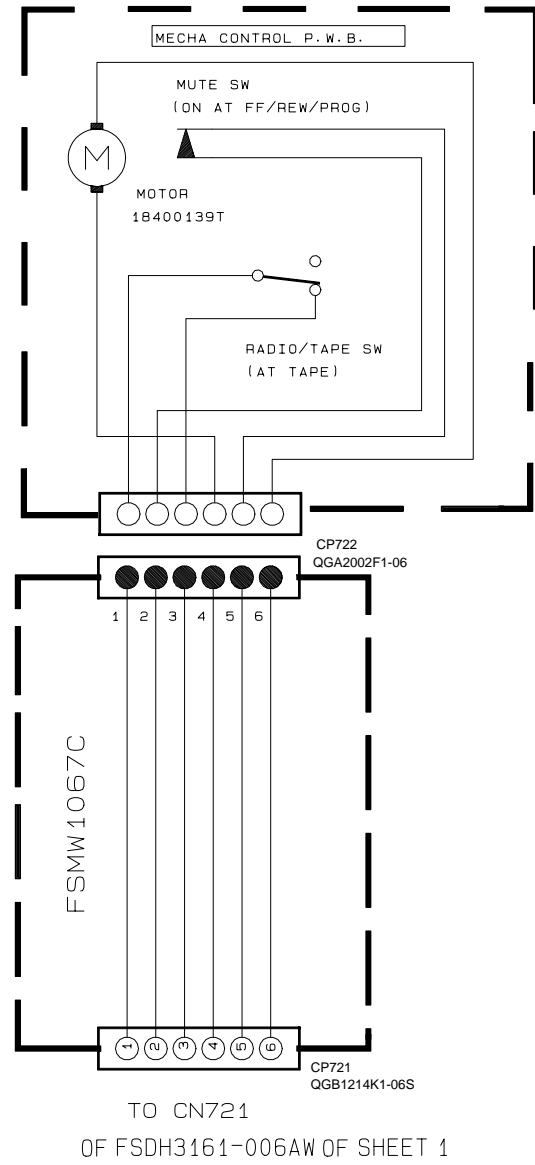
MECHA CONTROL P.W.B.

M

MUTE SW
(ON AT FF/REW/PROG)

MOTOR
18400139T

RADIO/TAPE SW
(AT TAPE)

CP722
QGA2002F1-06

1 2 3 4 5 6

FSMW1067C

1 2 3 4 5 6

CP721
QGB1214K1-06S

TO CN721
OF FSDH3161-006AW OF SHEET 1